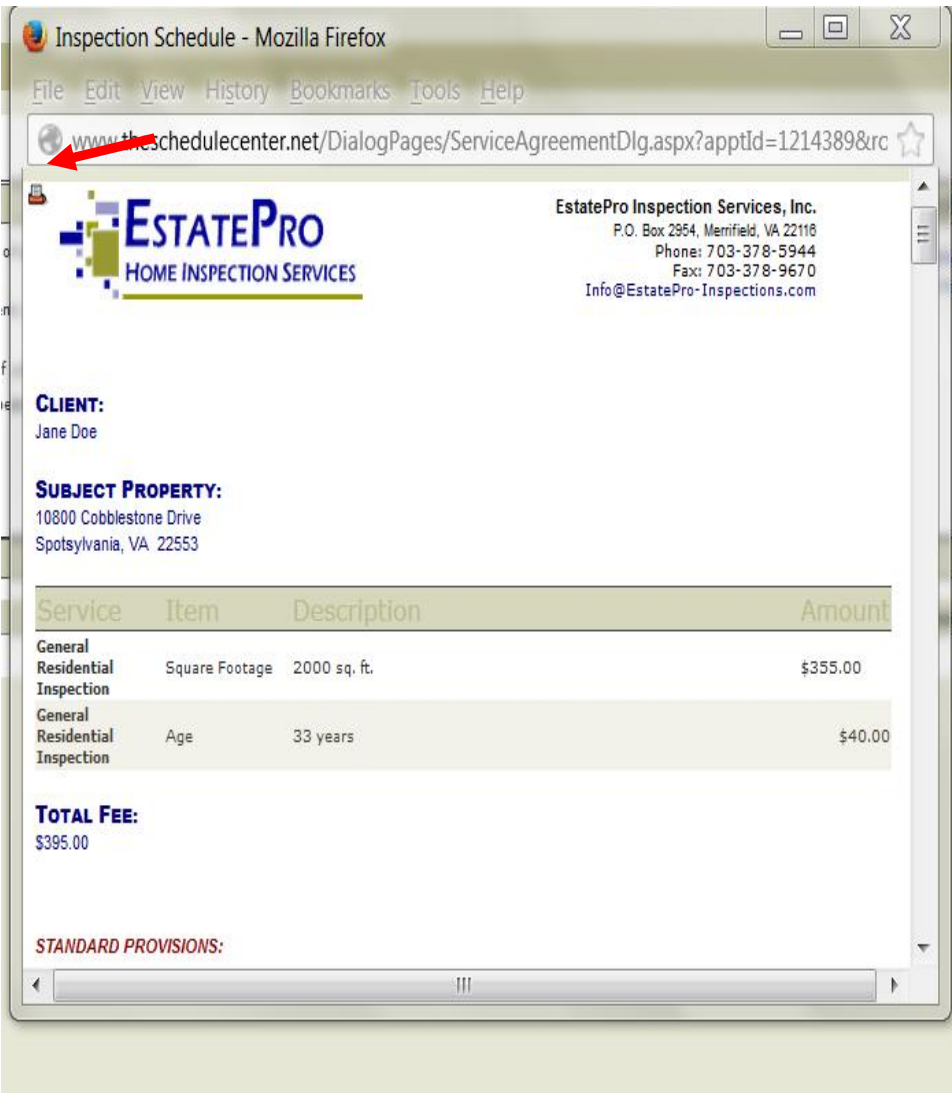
Inspection Schedule - Mozilla Firefox

File Edit View History Bookmarks Tools Help

www.theschedulecenter.net/DialogPages/ServiceAgreementDlg.aspx?apptId=1214389&rc

ESTATEPRO
HOME INSPECTION SERVICES

EstatePro Inspection Services, Inc.
P.O. Box 2954, Merrifield, VA 22116
Phone: 703-378-5944
Fax: 703-378-9670
Info@EstatePro-Inspections.com

CLIENT:
Jane Doe

SUBJECT PROPERTY:
10800 Cobblestone Drive
Spotsylvania, VA 22553

| Service | Item | Description | Amount |
|---|---|---|---|
| General Residential Inspection | Square Footage | 2000 sq. ft. | $355.00 |
| General Residential Inspection | Age | 33 years | $40.00 |

TOTAL FEE:
$395.00

STANDARD PROVISIONS: